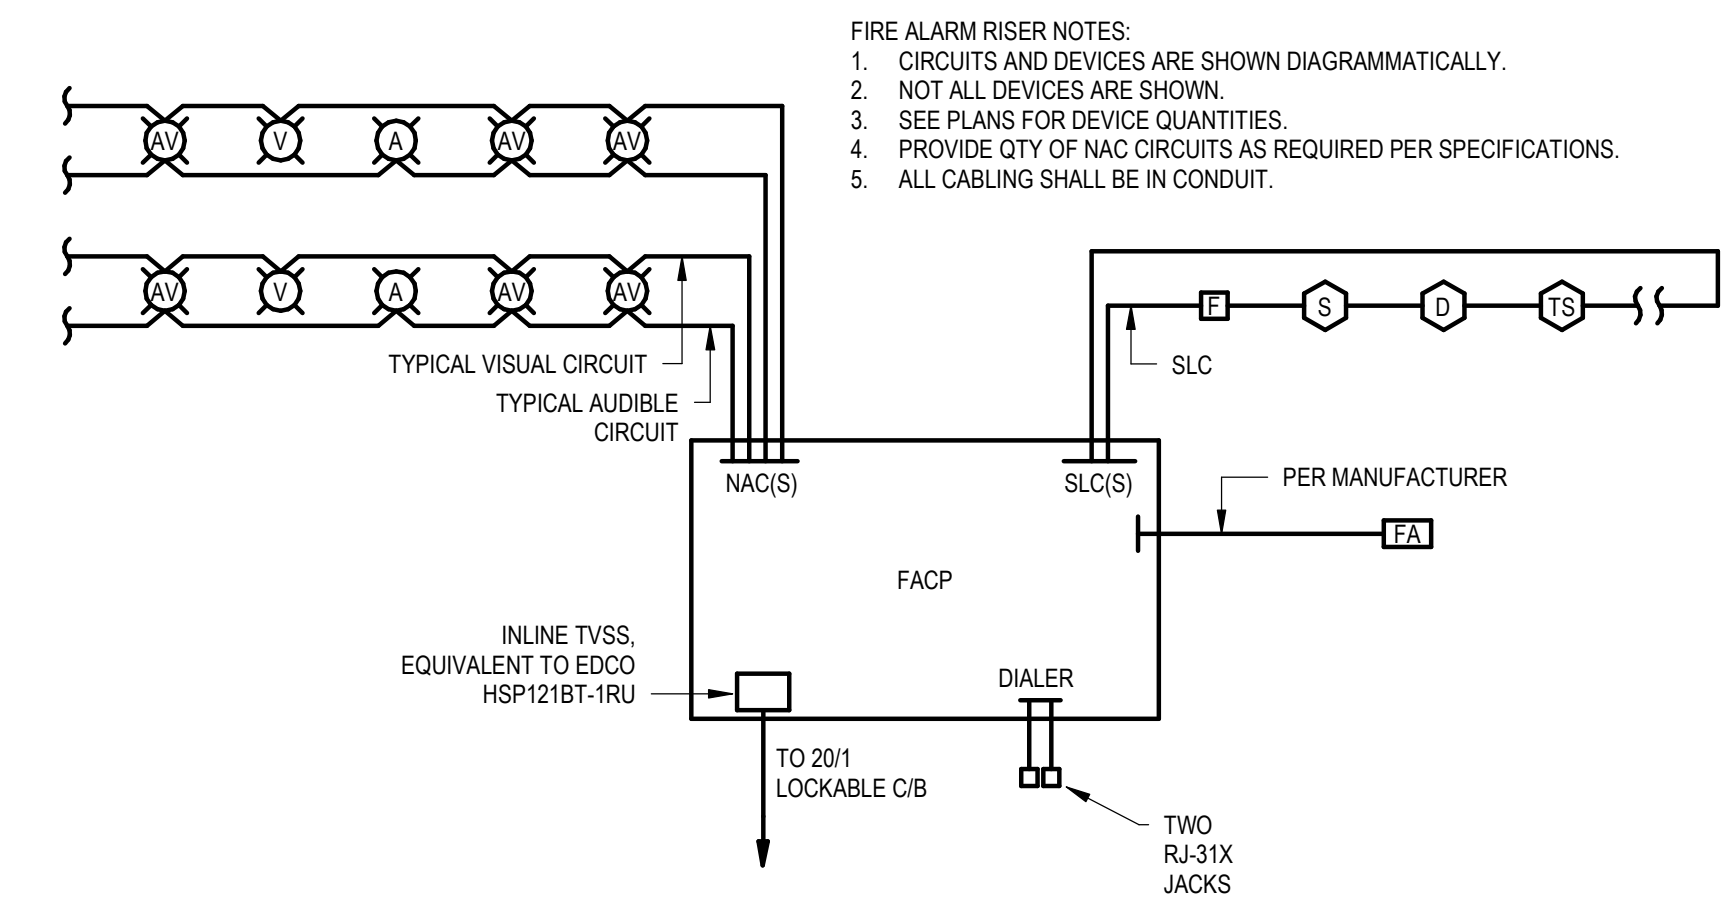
FIRE ALARM RISER NOTES:
1. CIRCUITS AND DEVICES ARE SHOWN DIAGRAMMATICALLY.
2. NOT ALL DEVICES ARE SHOWN.
3. SEE PLANS FOR DEVICE QUANTITIES.
4. PROVIDE QTY OF NAC CIRCUITS AS REQUIRED PER SPECIFICATIONS.
5. ALL CABLING SHALL BE IN CONDUIT.

AV V A AV AV

AV V A AV AV

F S D TS

TYPICAL VISUAL CIRCUIT

TYPICAL AUDIBLE CIRCUIT

SLC

NAC(S)

SLC(S)

PER MANUFACTURER

FA

FACP

INLINE TVSS, EQUIVALENT TO EDCO HSP121BT-1RU

DIALER

TO 20/1 LOCKABLE C/B

TWO RJ-31X JACKS